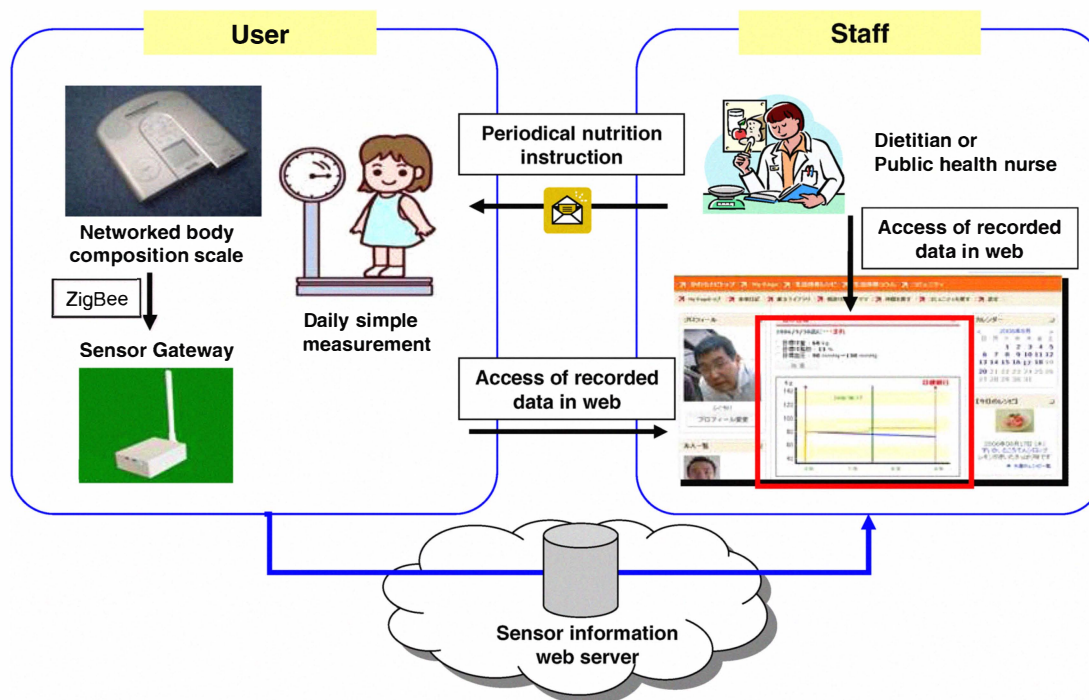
User

Staff

Periodical nutrition instruction

Dietitian or Public health nurse

Networked body composition scale

ZigBee

Sensor Gateway

Daily simple measurement

Access of recorded data in web

Access of recorded data in web

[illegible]

Sensor information web server